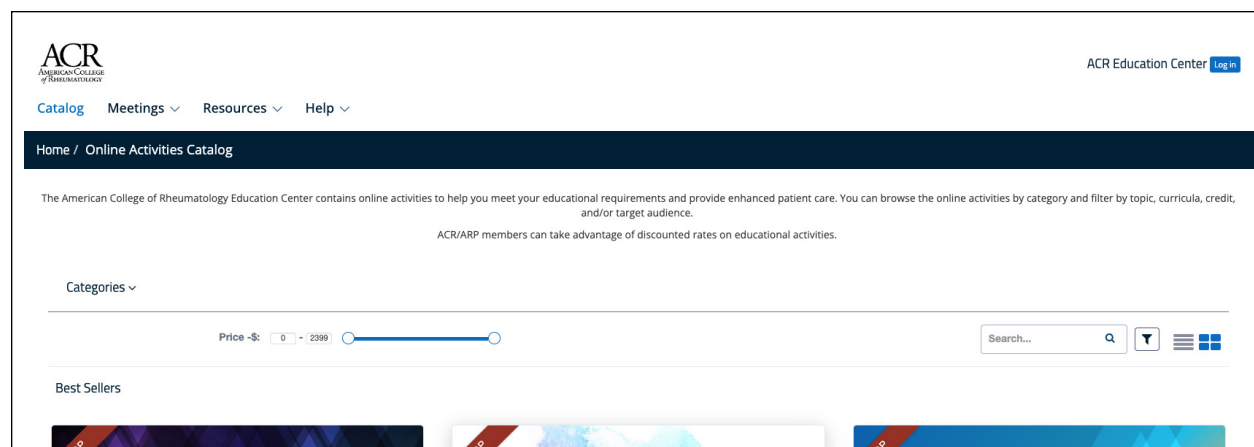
ACR
AMERICAN COLLEGE of RHEUMATOLOGY

ACR Education Center Log in

Catalog Meetings Resources Help

Home / Online Activities Catalog

The American College of Rheumatology Education Center contains online activities to help you meet your educational requirements and provide enhanced patient care. You can browse the online activities by category and filter by topic, curricula, credit, and/or target audience.

ACR/ARP members can take advantage of discounted rates on educational activities.

Categories

Price -$: 0 - 2399

Search...

Best Sellers